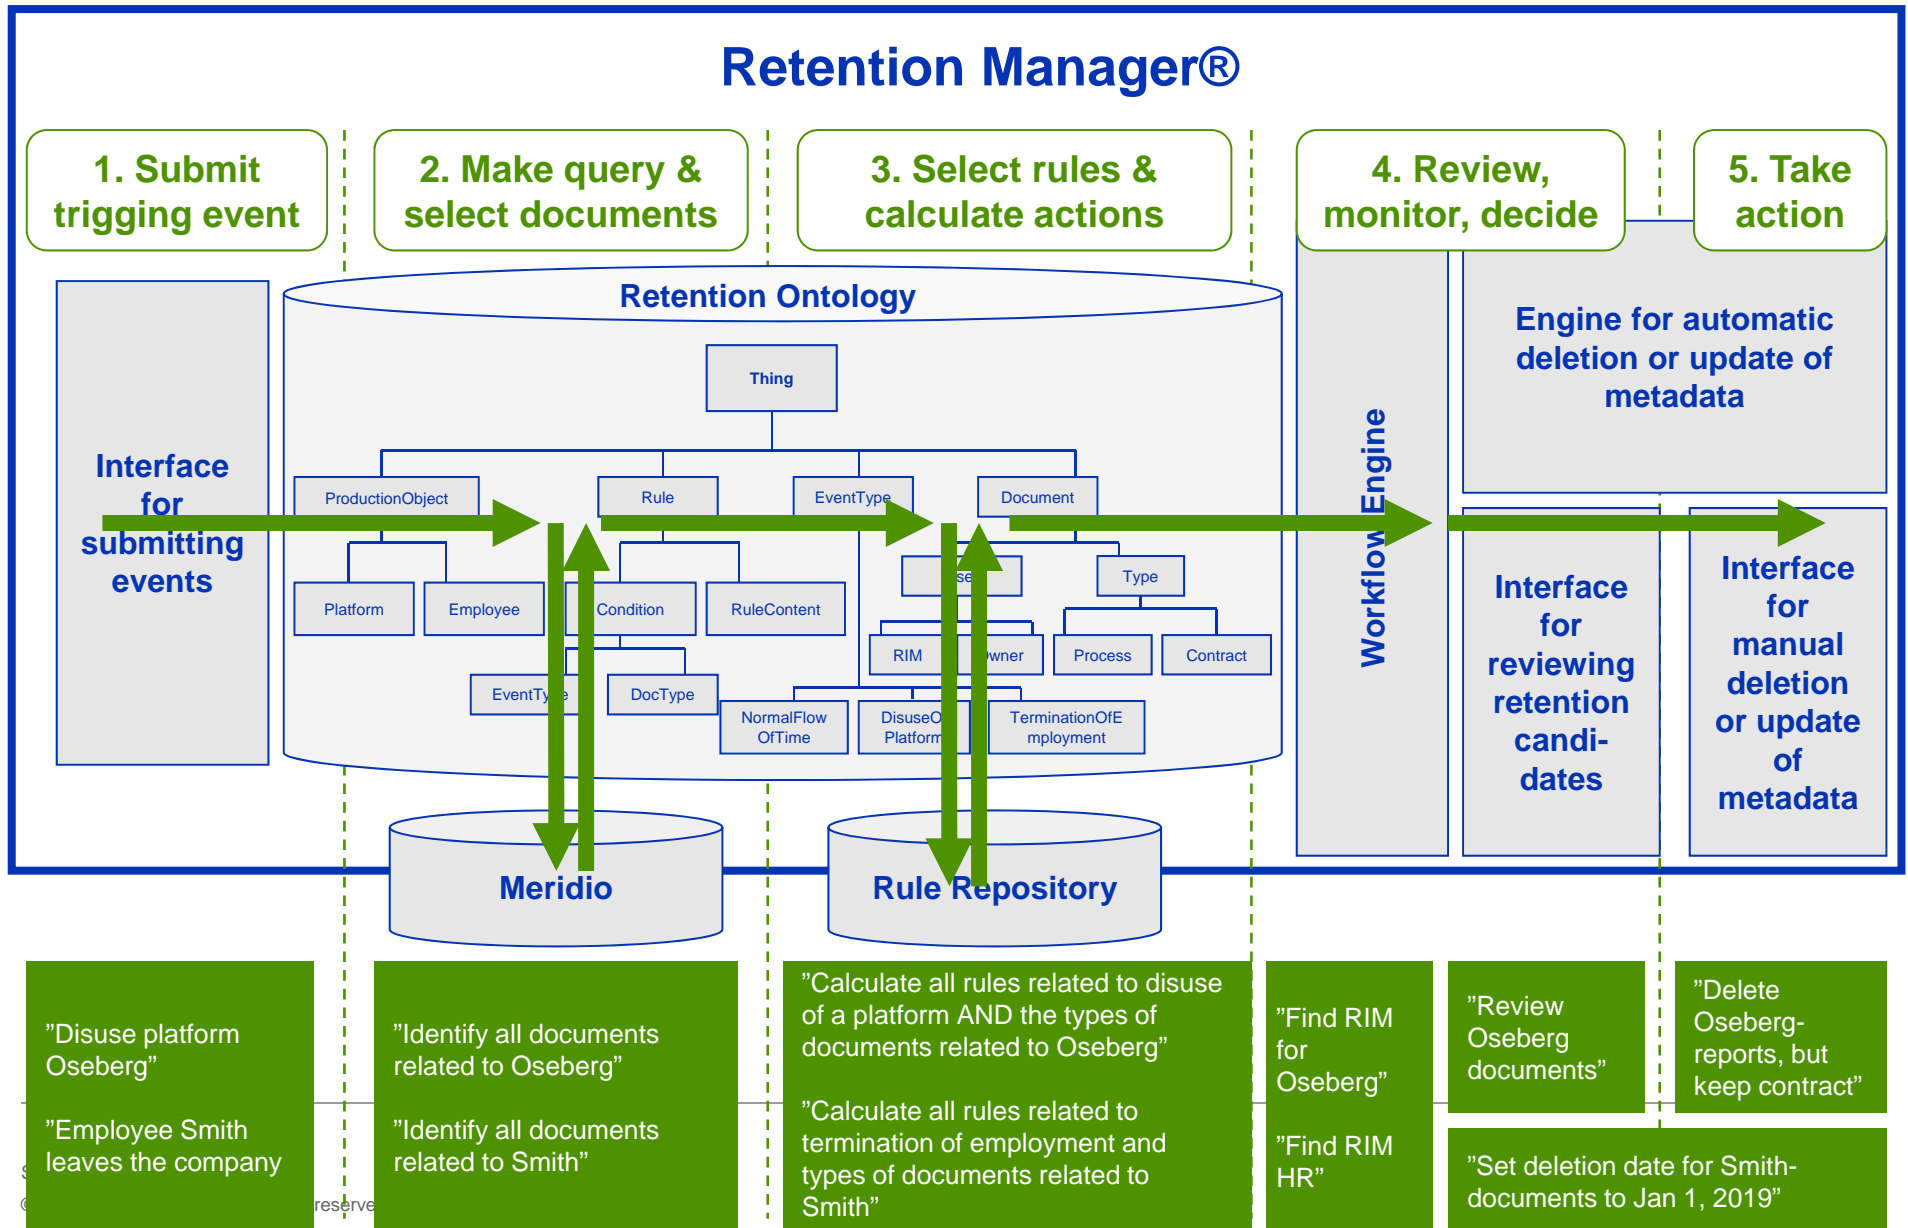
Retention Manager®

1. Submit trigging event

2. Make query & select documents

3. Select rules & calculate actions

4. Review, monitor, decide

5. Take action

Interface for submitting events

Retention Ontology

Thing

ProductionObject

Rule

EventType

Document

Platform

Employee

Condition

RuleContent

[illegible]se

Type

RIM

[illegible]wner

Process

Contract

EventTy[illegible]e

DocType

NormalFlow OfTime

DisuseO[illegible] Platform

TerminationOfE mployment

Workflow Engine

Engine for automatic deletion or update of metadata

Interface for reviewing retention candi-dates

Interface for manual deletion or update of metadata

Meridio

Rule Repository

”Disuse platform Oseberg”

”Employee Smith leaves the company

”Identify all documents related to Oseberg”

”Identify all documents related to Smith”

”Calculate all rules related to disuse of a platform AND the types of documents related to Oseberg”

”Calculate all rules related to termination of employment and types of documents related to Smith”

”Find RIM for Oseberg”

”Find RIM HR”

”Review Oseberg documents”

”Delete Oseberg-reports, but keep contract”

”Set deletion date for Smith-documents to Jan 1, 2019”

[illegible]reserve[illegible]